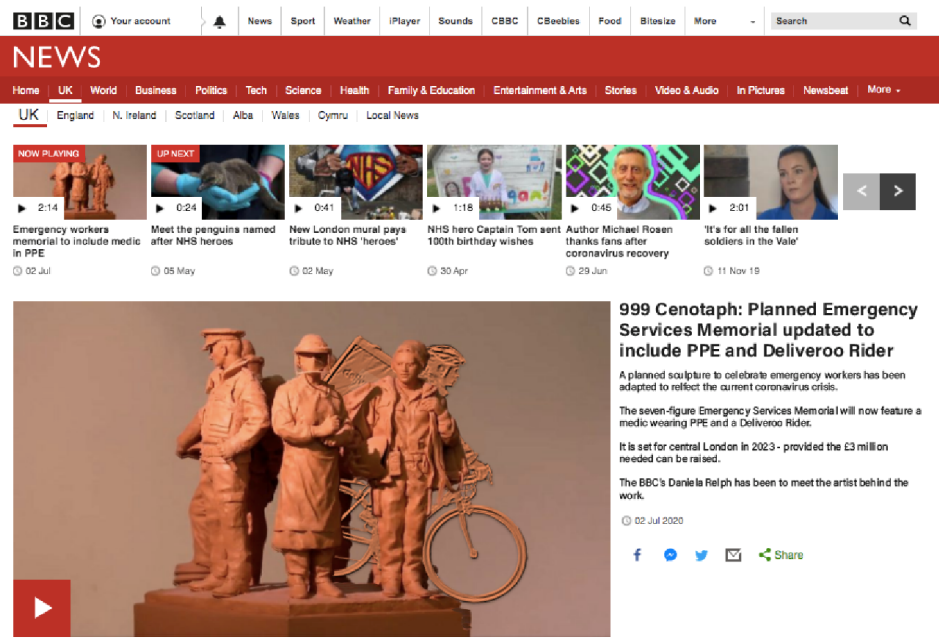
BBC Your account News Sport Weather iPlayer Sounds CBBC CBeebies Food Bitesize More Search

NEWS

Home UK World Business Politics Tech Science Health Family & Education Entertainment & Arts Stories Video & Audio In Pictures Newsbeat More

UK England N. Ireland Scotland Alba Wales Cymru Local News

NOW PLAYING
2:14
Emergency workers memorial to include medic in PPE
02 Jul

UP NEXT
0:24
Meet the penguins named after NHS heroes
05 May

0:41
New London mural pays tribute to NHS 'heroes'
02 May

1:18
NHS hero Captain Tom sent 100th birthday wishes
30 Apr

0:45
Author Michael Rosen thanks fans after coronavirus recovery
29 Jun

2:01
'It's for all the fallen soldiers in the Vale'
11 Nov 19

999 Cenotaph: Planned Emergency Services Memorial updated to include PPE and Deliveroo Rider

A planned sculpture to celebrate emergency workers has been adapted to reflect the current coronavirus crisis.

The seven-figure Emergency Services Memorial will now feature a medic wearing PPE and a Deliveroo Rider.

It is set for central London in 2023 - provided the £3 million needed can be raised.

The BBC's Daniela Relph has been to meet the artist behind the work.

02 Jul 2020

Share